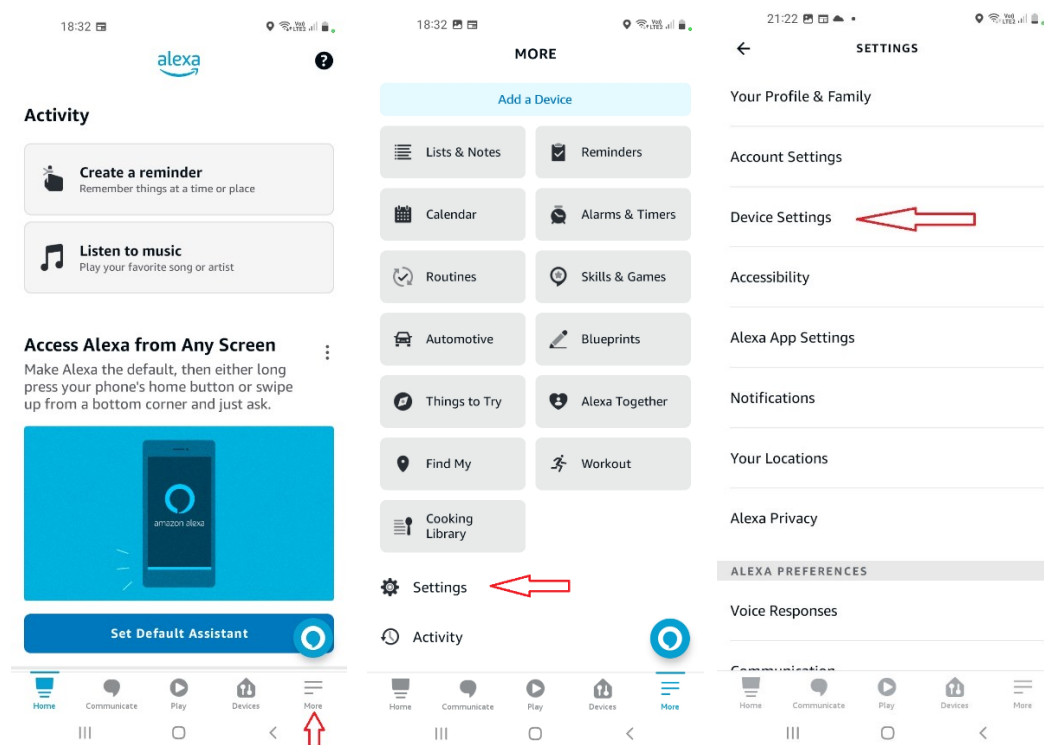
18:32

alexa

Activity

Create a reminder
Remember things at a time or place

Listen to music
Play your favorite song or artist

Access Alexa from Any Screen

Make Alexa the default, then either long press your phone's home button or swipe up from a bottom corner and just ask.

amazon alexa

Set Default Assistant

Home Communicate Play Devices More

18:32

MORE

Add a Device

Lists & Notes
Reminders
Calendar
Alarms & Timers
Routines
Skills & Games
Automotive
Blueprints
Things to Try
Alexa Together
Find My
Workout
Cooking Library

Settings

Activity

Home Communicate Play Devices More

21:22

SETTINGS

Your Profile & Family

Account Settings

Device Settings

Accessibility

Alexa App Settings

Notifications

Your Locations

Alexa Privacy

ALEXA PREFERENCES

Voice Responses

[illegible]

Home Communicate Play Devices More